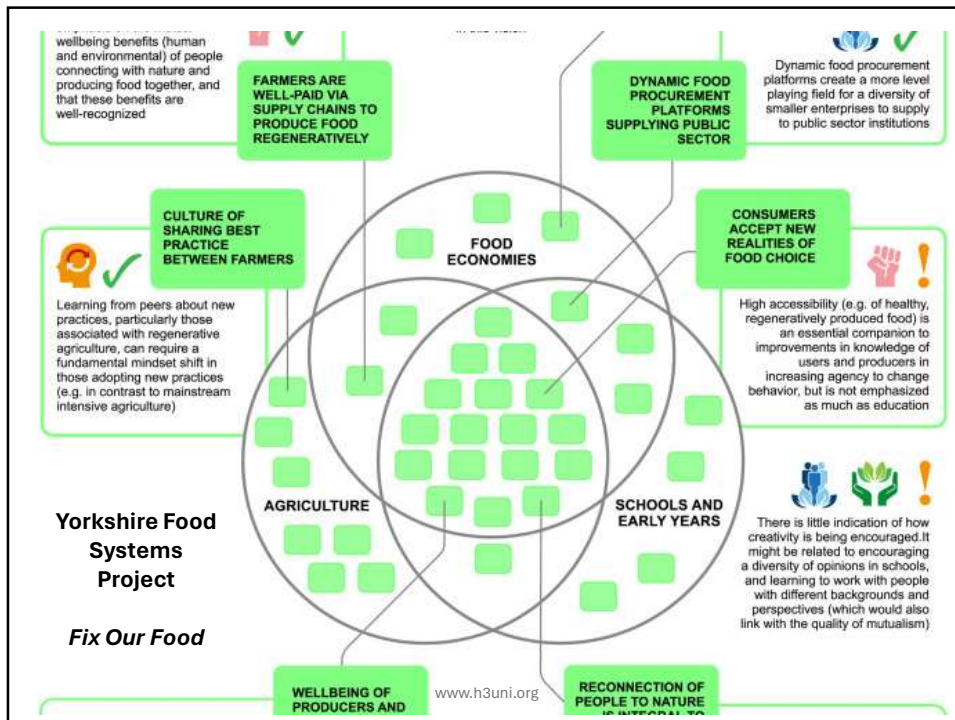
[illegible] wellbeing benefits (human and environmental) of people connecting with nature and producing food together, and that these benefits are well-recognized

FARMERS ARE WELL-PAID VIA SUPPLY CHAINS TO PRODUCE FOOD REGENERATIVELY

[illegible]

DYNAMIC FOOD PROCUREMENT PLATFORMS SUPPLYING PUBLIC SECTOR

Dynamic food procurement platforms create a more level playing field for a diversity of smaller enterprises to supply to public sector institutions

CULTURE OF SHARING BEST PRACTICE BETWEEN FARMERS

Learning from peers about new practices, particularly those associated with regenerative agriculture, can require a fundamental mindset shift in those adopting new practices (e.g. in contrast to mainstream intensive agriculture)

FOOD ECONOMIES

CONSUMERS ACCEPT NEW REALITIES OF FOOD CHOICE

High accessibility (e.g. of healthy, regeneratively produced food) is an essential companion to improvements in knowledge of users and producers in increasing agency to change behavior, but is not emphasized as much as education

AGRICULTURE

SCHOOLS AND EARLY YEARS

Yorkshire Food Systems Project

Fix Our Food

There is little indication of how creativity is being encouraged.It might be related to encouraging a diversity of opinions in schools, and learning to work with people with different backgrounds and perspectives (which would also link with the quality of mutualism)

WELLBEING OF PRODUCERS AND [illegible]

www.h3uni.org

RECONNECTION OF PEOPLE TO NATURE IS INTEGRAL TO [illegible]